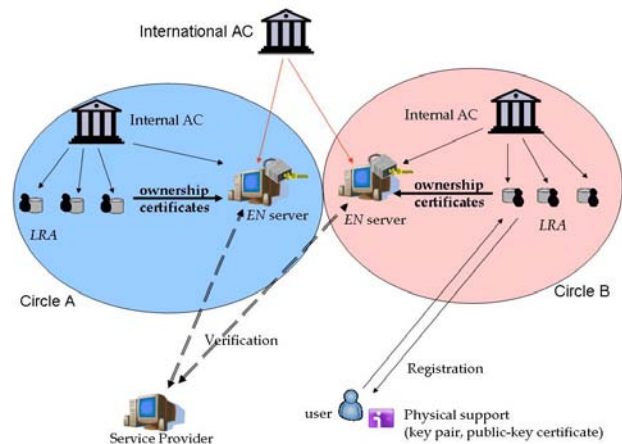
International AC

Internal AC

LRA

ownership certificates

EN server

Circle A

Internal AC

EN server

ownership certificates

LRA

Circle B

Verification

Registration

user

Physical support (key pair, public-key certificate)

Service Provider